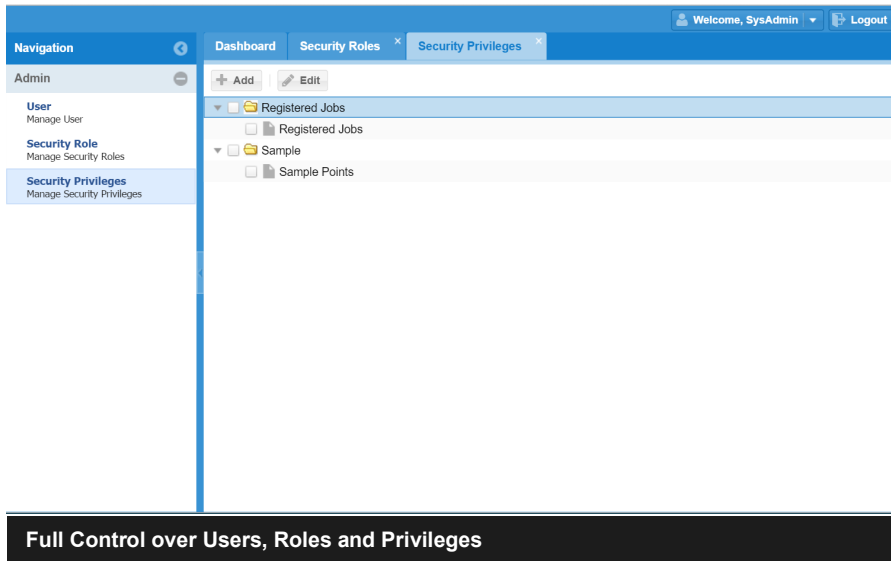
Welcome, SysAdmin
Logout

Navigation

Admin

User
Manage User

Security Role
Manage Security Roles

Security Privileges
Manage Security Privileges

Dashboard
Security Roles ×
Security Privileges ×

Add
Edit

Registered Jobs
Registered Jobs
Sample
Sample Points

Full Control over Users, Roles and Privileges